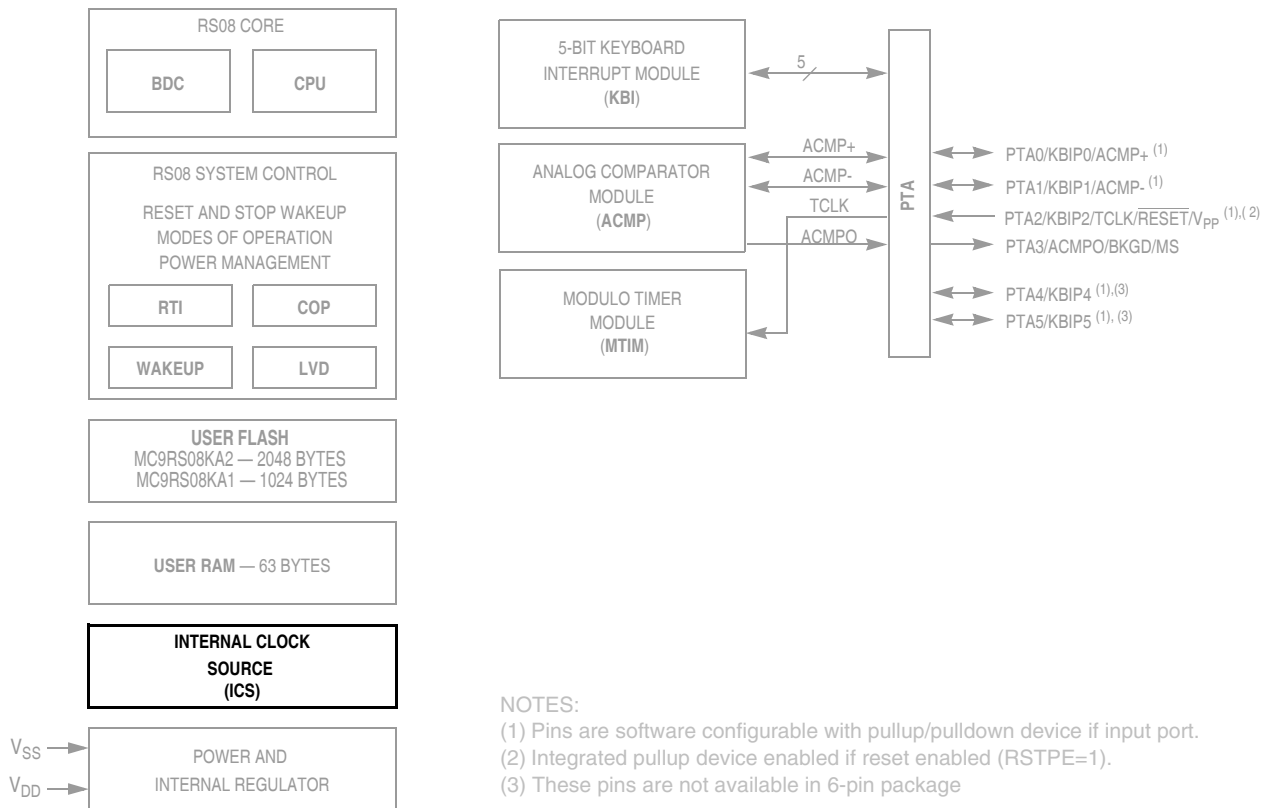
RS08 CORE

BDC

CPU

RS08 SYSTEM CONTROL

RESET AND STOP WAKEUP
MODES OF OPERATION
POWER MANAGEMENT

RTI

COP

WAKEUP

LVD

USER FLASH
MC9RS08KA2 — 2048 BYTES
MC9RS08KA1 — 1024 BYTES

USER RAM — 63 BYTES

INTERNAL CLOCK
SOURCE
(ICS)

$V_{SS}$

$V_{DD}$

POWER AND
INTERNAL REGULATOR

5-BIT KEYBOARD
INTERRUPT MODULE
(KBI)

5

ANALOG COMPARATOR
MODULE
(ACMP)

ACMP+

ACMP-

TCLK

ACMPO

MODULO TIMER
MODULE
(MTIM)

PTA

PTA0/KBIP0/ACMP+ $^{(1)}$

PTA1/KBIP1/ACMP- $^{(1)}$

PTA2/KBIP2/TCLK/$\overline{RESET}$/$V_{PP}$ $^{(1),(2)}$

PTA3/ACMPO/BKGD/MS

PTA4/KBIP4 $^{(1),(3)}$

PTA5/KBIP5 $^{(1),(3)}$

NOTES:
(1) Pins are software configurable with pullup/pulldown device if input port.
(2) Integrated pullup device enabled if reset enabled (RSTPE=1).
(3) These pins are not available in 6-pin package